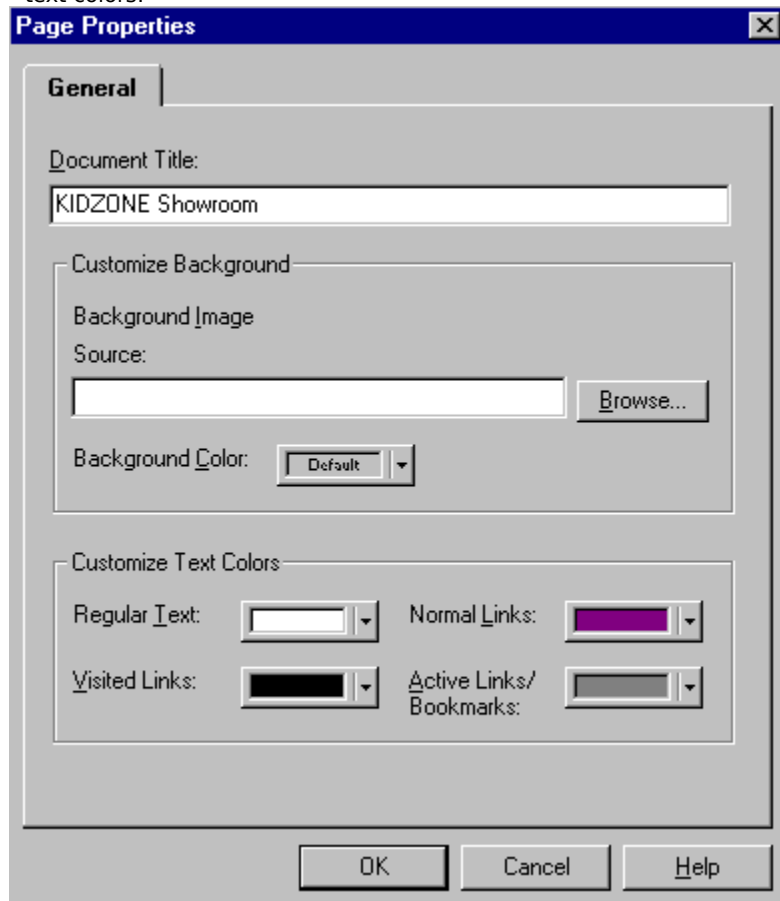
text colors.

Page Properties

General

Document Title:

KIDZONE Showroom

Customize Background

Background Image

Source:

Browse...

Background Color: Default

Customize Text Colors

Regular Text:

Normal Links:

Visited Links:

Active Links/ Bookmarks:

OK

Cancel

Help